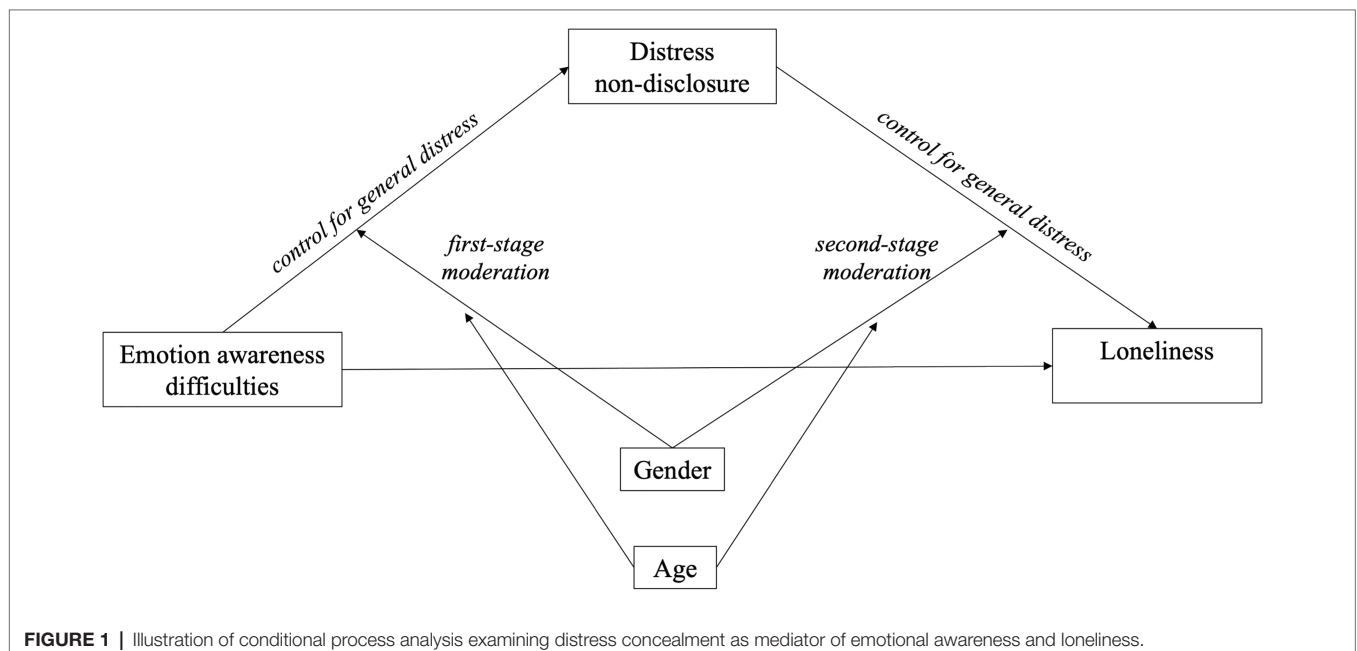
Distress non-disclosure

control for general distress

control for general distress

first-stage moderation

second-stage moderation

Emotion awareness difficulties

Loneliness

Gender

Age

FIGURE 1 | Illustration of conditional process analysis examining distress concealment as mediator of emotional awareness and loneliness.